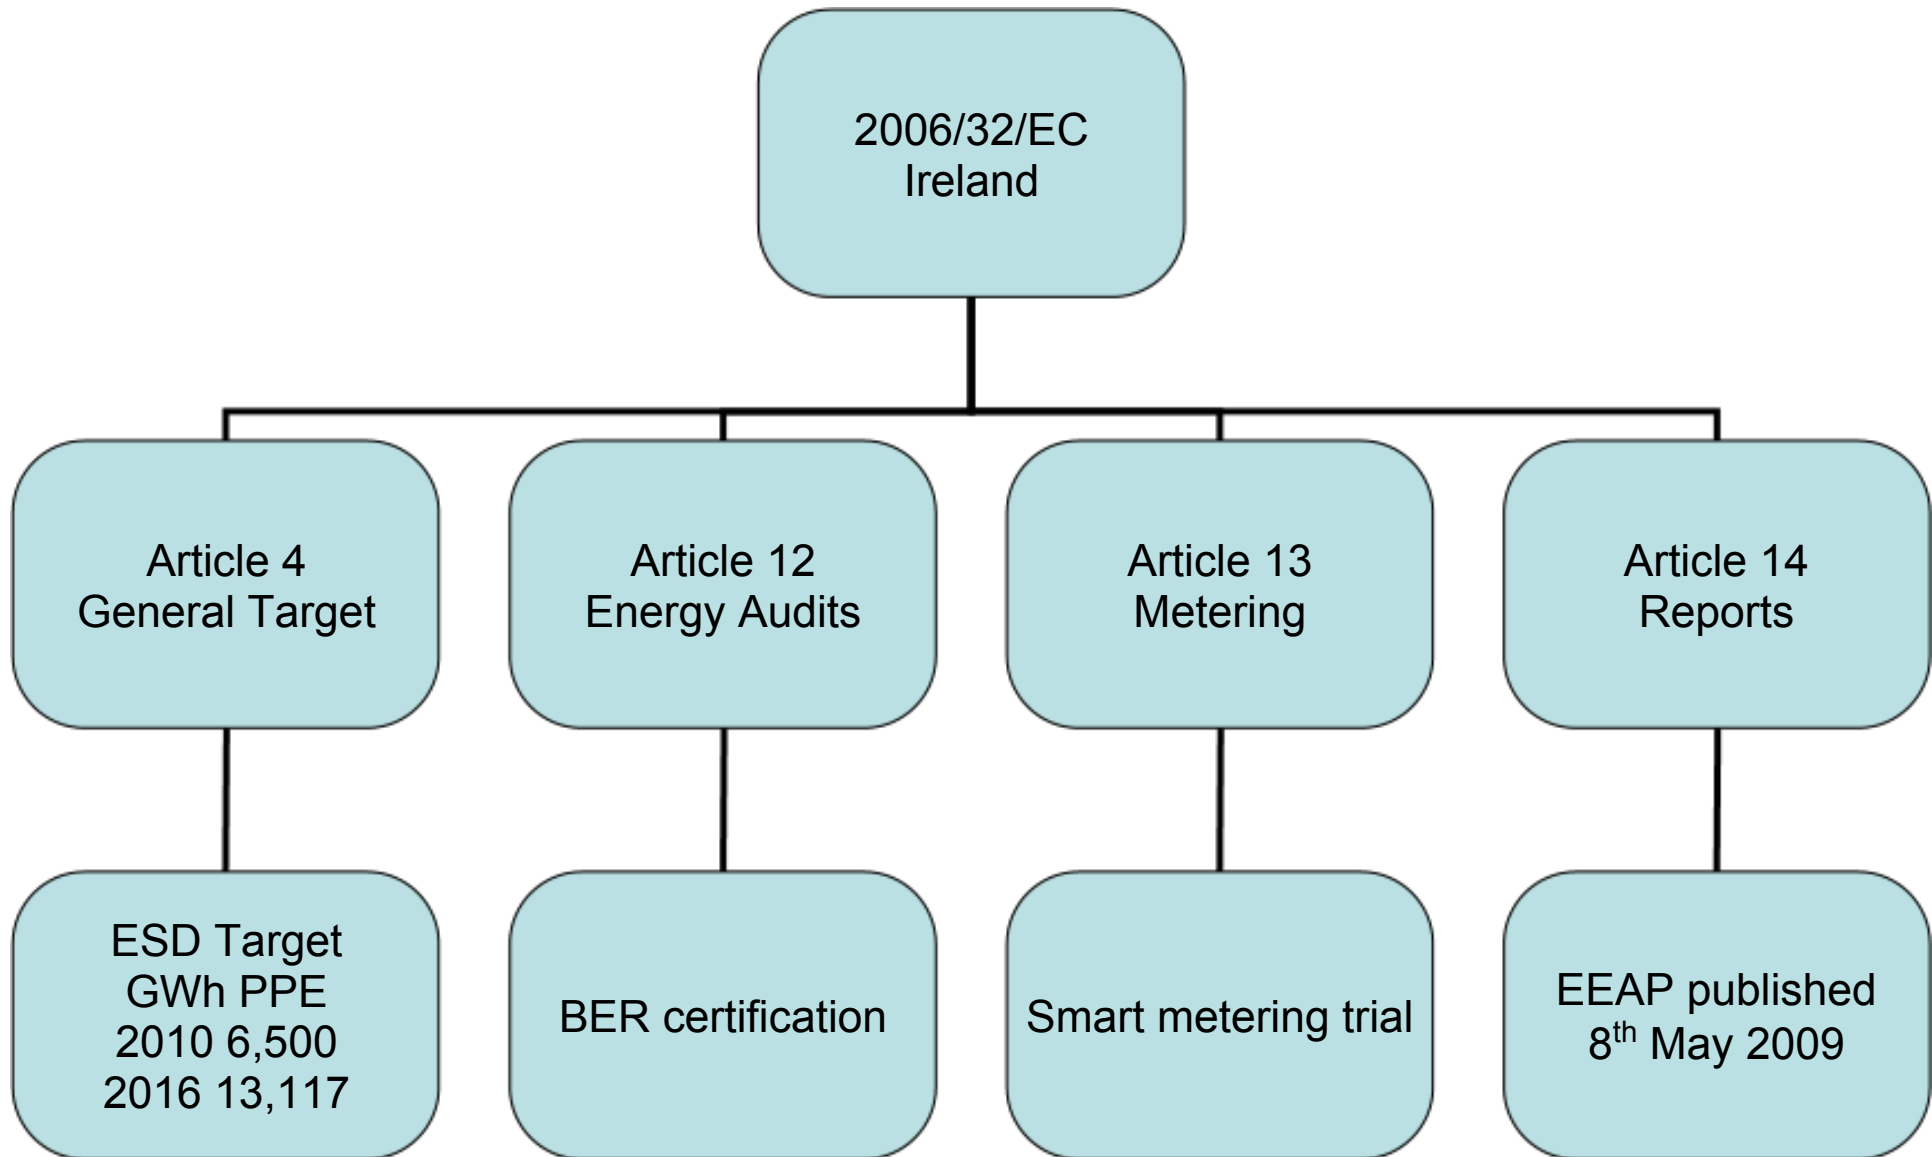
2006/32/EC
Ireland

Article 4
General Target

Article 12
Energy Audits

Article 13
Metering

Article 14
Reports

ESD Target
GWh PPE
2010 6,500
2016 13,117

BER certification

Smart metering trial

EEAP published
$8^{th}$ May 2009